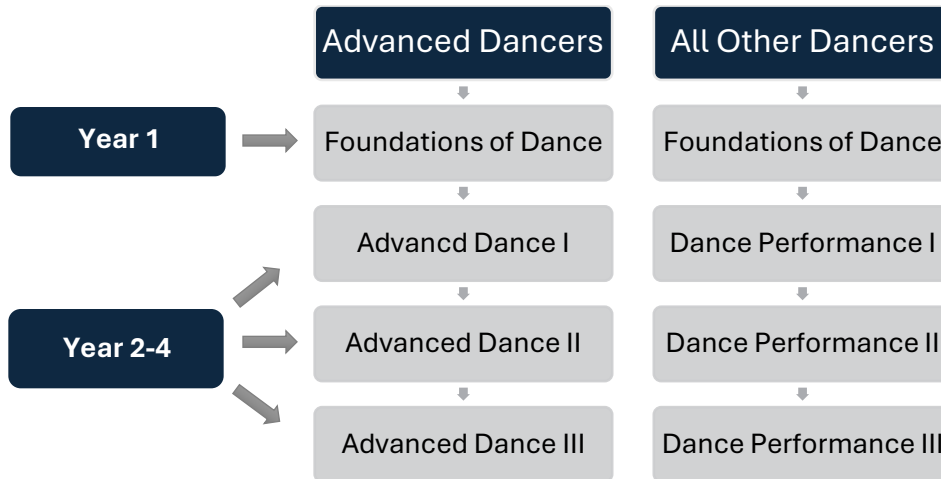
Advanced Dancers

All Other Dancers

Year 1

Foundations of Dance

Foundations of Dance

Advancd Dance I

Dance Performance I

Year 2-4

Advanced Dance II

Dance Performance II

Advanced Dance III

Dance Performance III